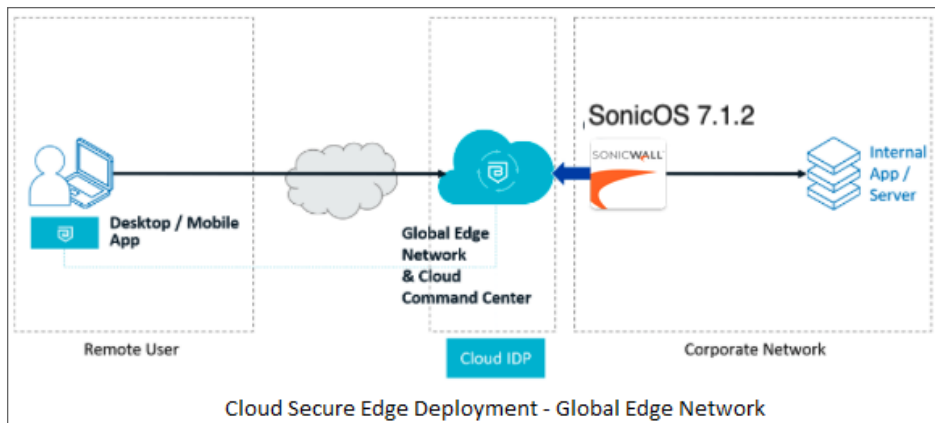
SonicOS 7.1.2

SONICWALL

Internal App / Server

Desktop / Mobile App

Global Edge Network & Cloud Command Center

Remote User

Cloud IDP

Corporate Network

Cloud Secure Edge Deployment - Global Edge Network